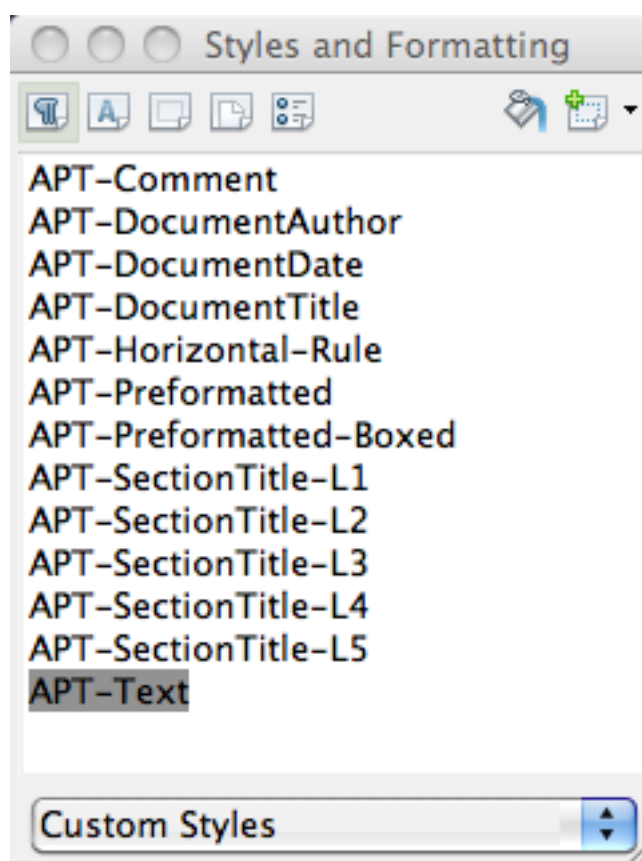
Styles and Formatting

APT-Comment
APT-DocumentAuthor
APT-DocumentDate
APT-DocumentTitle
APT-Horizontal-Rule
APT-Preformatted
APT-Preformatted-Boxed
APT-SectionTitle-L1
APT-SectionTitle-L2
APT-SectionTitle-L3
APT-SectionTitle-L4
APT-SectionTitle-L5
APT-Text

Custom Styles